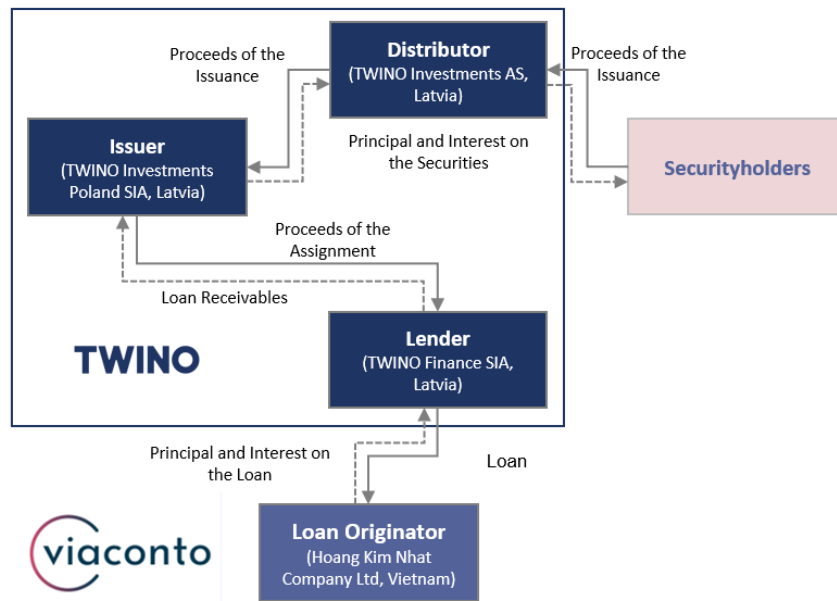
Proceeds of the Issuance

Distributor
(TWINO Investments AS, Latvia)

Proceeds of the Issuance

Issuer
(TWINO Investments Poland SIA, Latvia)

Principal and Interest on the Securities

Securityholders

Proceeds of the Assignment

Loan Receivables

TWINO

Lender
(TWINO Finance SIA, Latvia)

Principal and Interest on the Loan

Loan

viaconto

Loan Originator
(Hoang Kim Nhat Company Ltd, Vietnam)